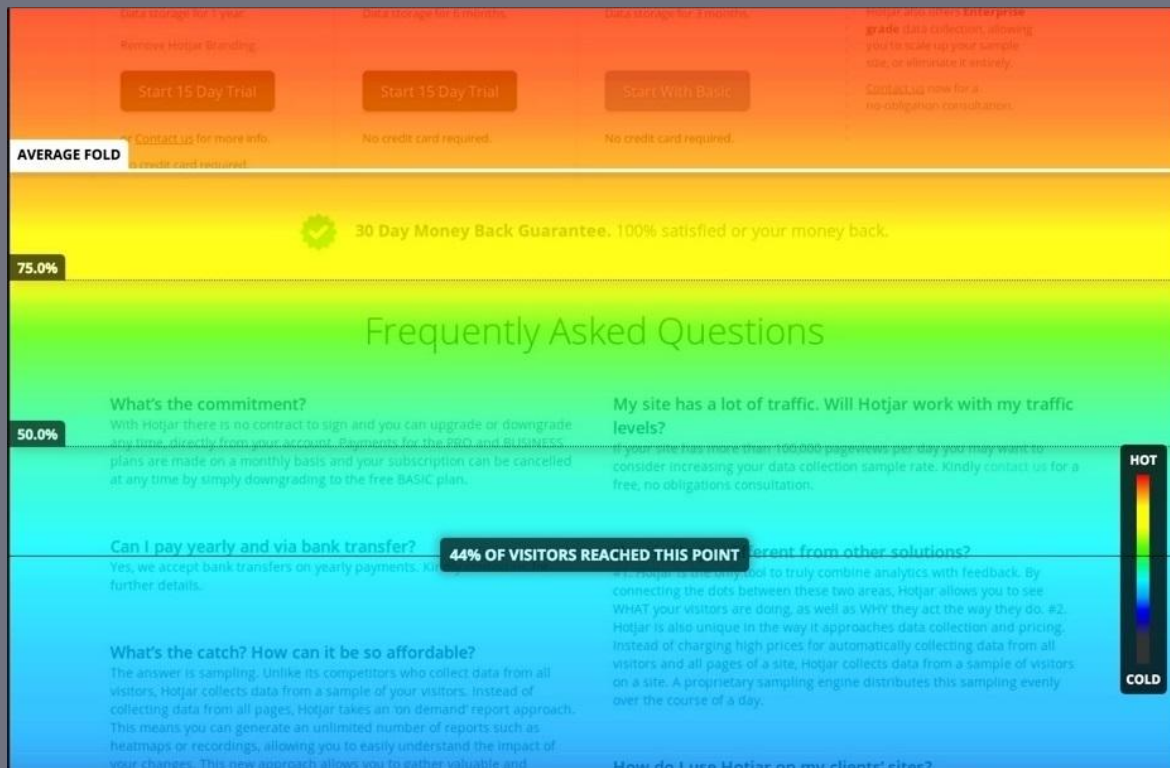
Data storage for 1 year.

Remove Hotjar Branding.

Start 15 Day Trial

or Contact us for more info.

No credit card required.

Data storage for 6 months.

Start 15 Day Trial

No credit card required.

Data storage for 3 months.

Start With Basic

No credit card required.

Hotjar also offers Enterprise grade data collection, allowing you to scale up your sample size, or eliminate it entirely.

Contact us now for a no obligation consultation.

AVERAGE FOLD

30 Day Money Back Guarantee. 100% satisfied or your money back.

75.0%

Frequently Asked Questions

What's the commitment?
With Hotjar there is no contract to sign and you can upgrade or downgrade any time, directly from your account. Payments for the PRO and BUSINESS plans are made on a monthly basis and your subscription can be cancelled at any time by simply downgrading to the free BASIC plan.

50.0%

Can I pay yearly and via bank transfer?
Yes, we accept bank transfers on yearly payments. Ki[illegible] further details.

44% OF VISITORS REACHED THIS POINT

What's the catch? How can it be so affordable?
The answer is sampling. Unlike its competitors who collect data from all visitors, Hotjar collects data from a sample of your visitors. Instead of collecting data from all pages, Hotjar takes an 'on demand' report approach. This means you can generate an unlimited number of reports such as heatmaps or recordings, allowing you to easily understand the impact of your changes. This new approach allows you to gather valuable and

My site has a lot of traffic. Will Hotjar work with my traffic levels?
If your site has more than 100,000 pageviews per day you may want to consider increasing your data collection sample rate. Kindly contact us for a free, no obligations consultation.

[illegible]erent from other solutions?
#1. Hotjar is the only tool to truly combine analytics with feedback. By connecting the dots between these two areas, Hotjar allows you to see WHAT your visitors are doing, as well as WHY they act the way they do. #2. Hotjar is also unique in the way it approaches data collection and pricing. Instead of charging high prices for automatically collecting data from all visitors and all pages of a site, Hotjar collects data from a sample of visitors on a site. A proprietary sampling engine distributes this sampling evenly over the course of a day.

How do I use Hotjar on my clients' sites?

HOT

COLD